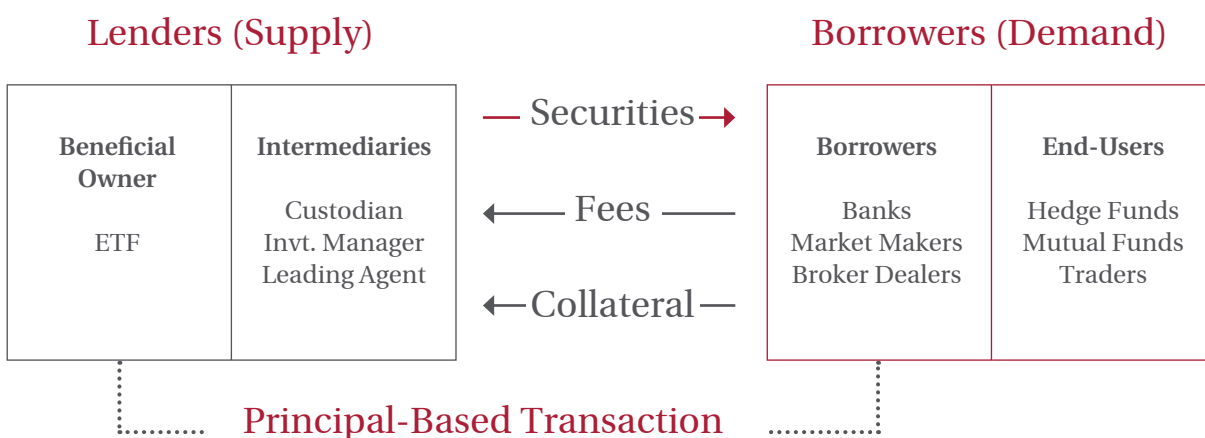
Lenders (Supply)

Borrowers (Demand)

Beneficial Owner

ETF

Intermediaries

Custodian
Invt. Manager
Leading Agent

Securities

Fees

Collateral

Borrowers

Banks
Market Makers
Broker Dealers

End-Users

Hedge Funds
Mutual Funds
Traders

Principal-Based Transaction